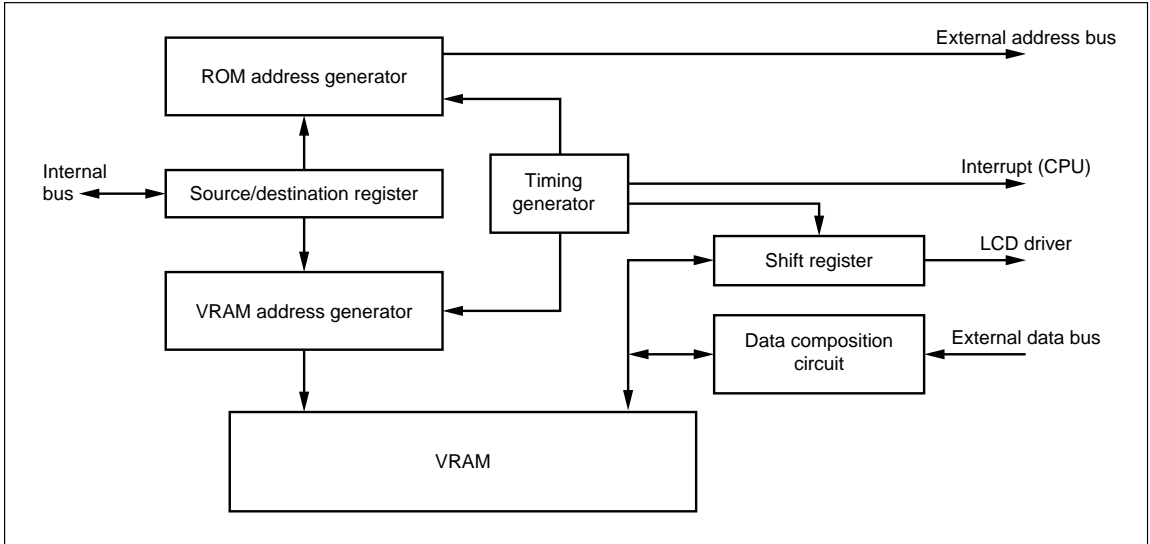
ROM address generator

External address bus

Internal bus

Source/destination register

Timing generator

Interrupt (CPU)

Shift register

LCD driver

VRAM address generator

Data composition circuit

External data bus

VRAM